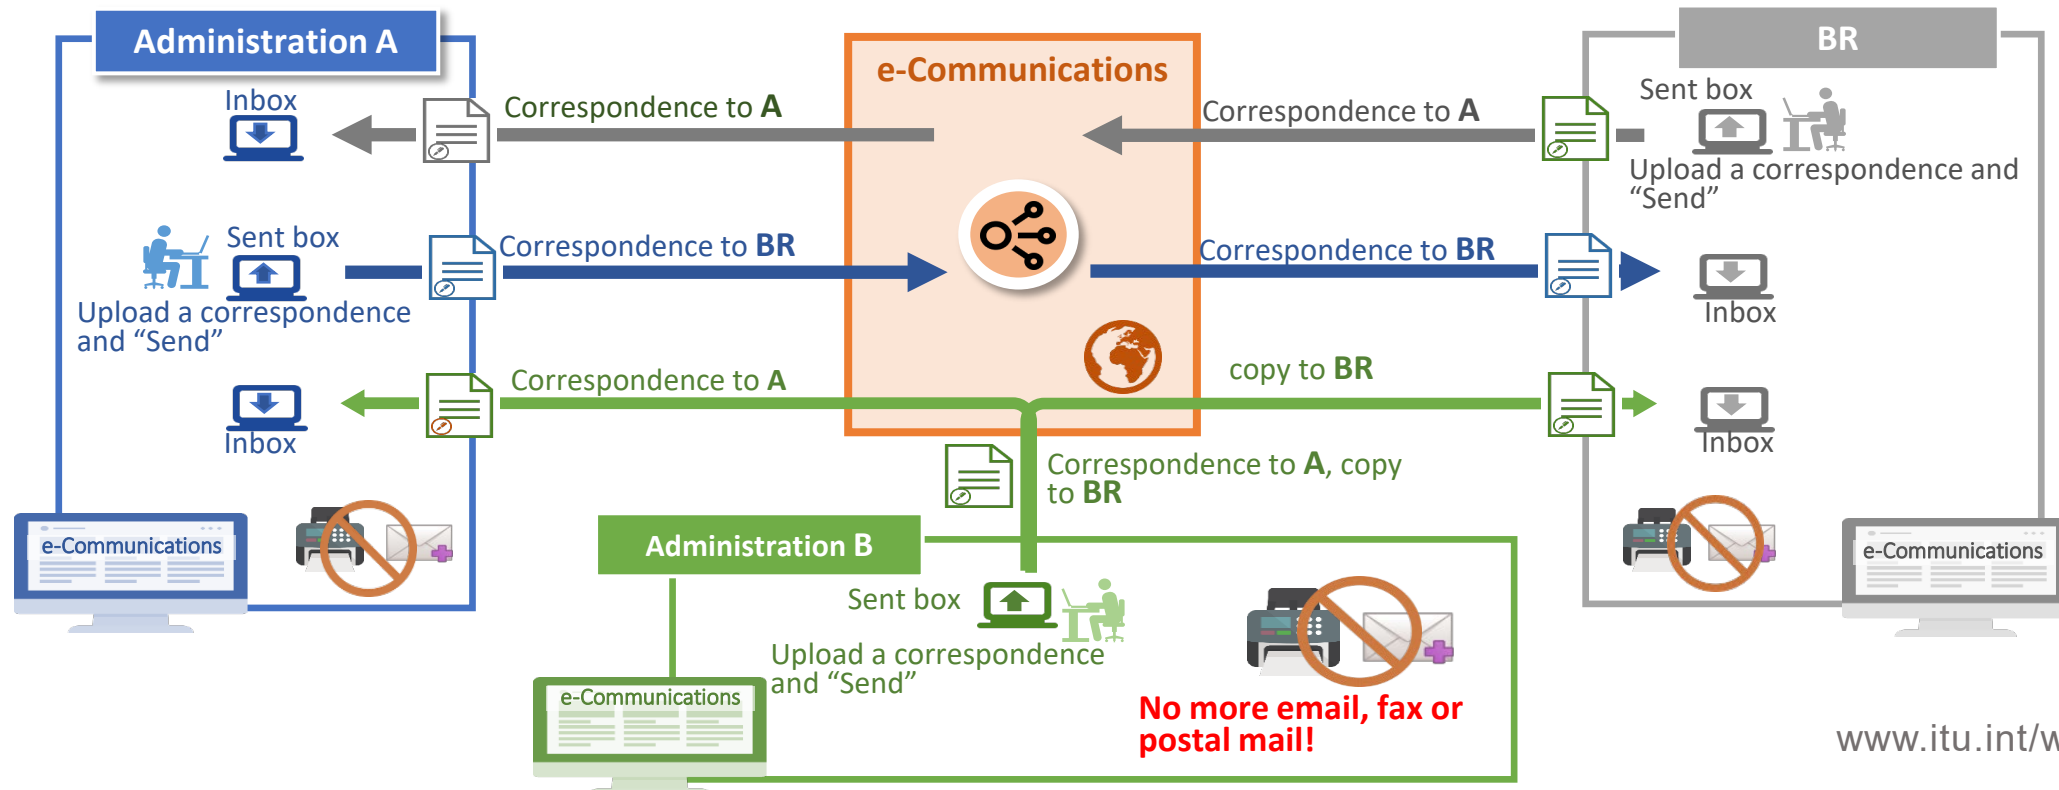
Administration A

Inbox

Correspondence to A

Sent box

Upload a correspondence and “Send”

Correspondence to BR

Inbox

Correspondence to A

e-Communications

e-Communications

Correspondence to A

Correspondence to BR

copy to BR

Correspondence to A, copy to BR

BR

Sent box

Upload a correspondence and “Send”

Inbox

Inbox

e-Communications

Administration B

Sent box

Upload a correspondence and “Send”

e-Communications

No more email, fax or postal mail!

www.itu.int/w